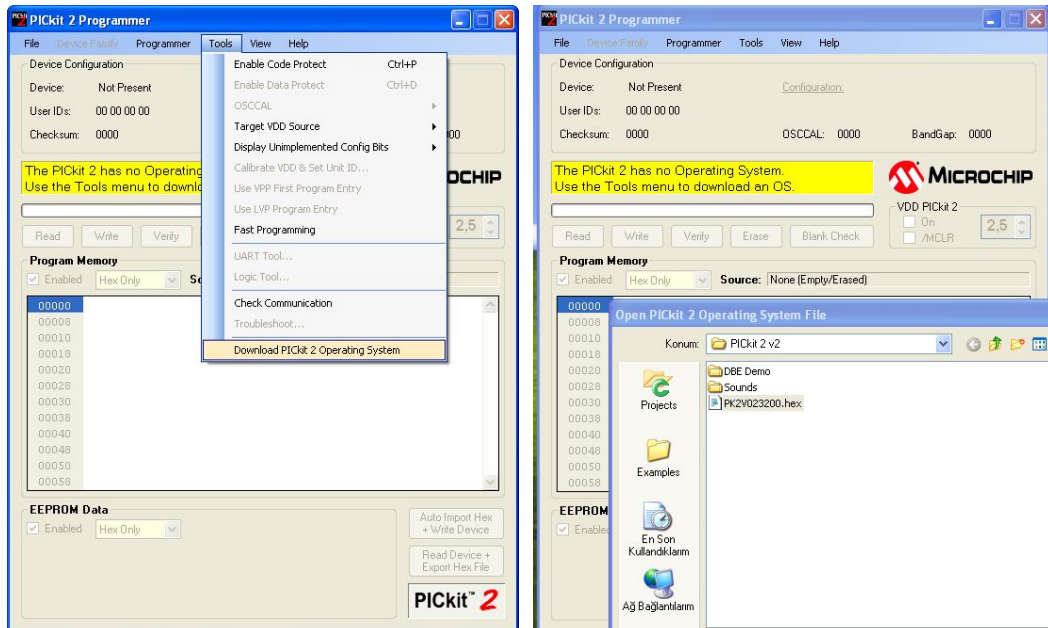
PICkit 2 Programmer

File Device Family Programmer Tools View Help

Device Configuration

Device: Not Present

User IDs: 00 00 00 00

Checksum: 0000

The PICkit 2 has no Operating
Use the Tools menu to download

Enable Code Protect Ctrl+P
Enable Data Protect Ctrl+D
OSCCAL
Target VDD Source
Display Unimplemented Config Bits
Calibrate VDD & Set Unit ID...
Use VPP First Program Entry
Use LVP Program Entry
Fast Programming
UART Tool...
Logic Tool...
Check Communication
Troubleshoot...
Download PICkit 2 Operating System

00

OCHIP

2,5

Read Write Verify

Program Memory

Enabled Hex Only So

00000
00008
00010
00018
00020
00028
00030
00038
00040
00048
00050
00058

EEPROM Data

Enabled Hex Only

Auto Import Hex + Write Device

Read Device + Export Hex File

PICkit™ 2

PICkit 2 Programmer

File Device Family Programmer Tools View Help

Device Configuration

Device: Not Present Configuration:

User IDs: 00 00 00 00

Checksum: 0000 OSCCAL: 0000 BandGap: 0000

The PICkit 2 has no Operating System.
Use the Tools menu to download an OS.

MICROCHIP

VDD PICkit 2
On
/MCLR
2,5

Read Write Verify Erase Blank Check

Program Memory

Enabled Hex Only Source: None (Empty/Erased)

00000
00008
00010
00018
00020
00028
00030
00038
00040
00048
00050
00058

EEPROM
Enable

Open PICkit 2 Operating System File

Konum: PICkit 2 v2

Projects
Examples
En Son Kullandıklarım
Ağ Bağlantılarım

DBE Demo
Sounds
PK2V023200.hex